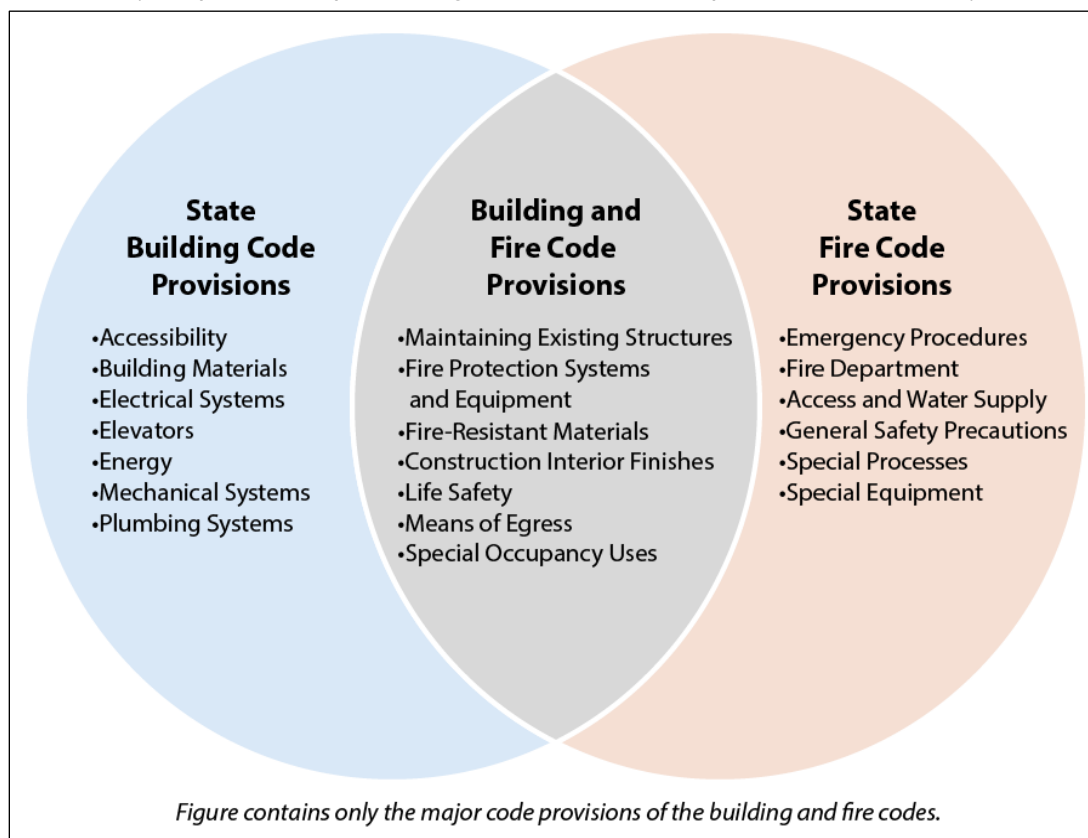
State Building Code Provisions

•Accessibility
•Building Materials
•Electrical Systems
•Elevators
•Energy
•Mechanical Systems
•Plumbing Systems

Building and Fire Code Provisions

•Maintaining Existing Structures
•Fire Protection Systems and Equipment
•Fire-Resistant Materials
•Construction Interior Finishes
•Life Safety
•Means of Egress
•Special Occupancy Uses

State Fire Code Provisions

•Emergency Procedures
•Fire Department
•Access and Water Supply
•General Safety Precautions
•Special Processes
•Special Equipment

Figure contains only the major code provisions of the building and fire codes.